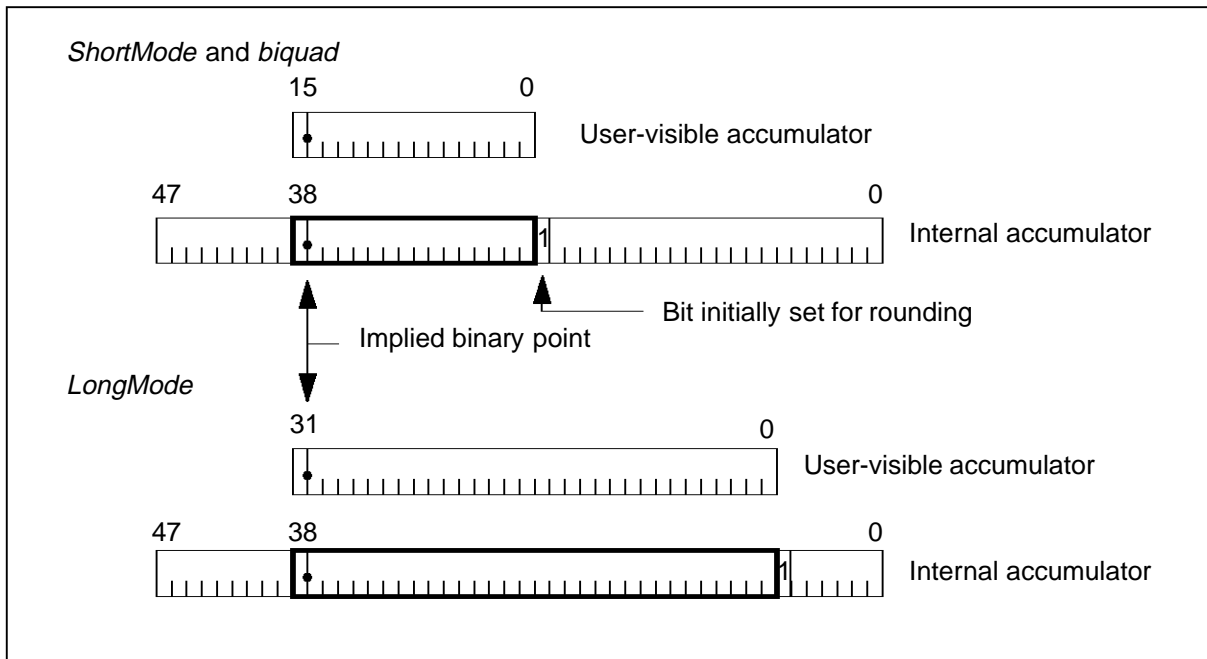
ShortMode and biquad

15

0

User-visible accumulator

47

38

0

1

Internal accumulator

Bit initially set for rounding

Implied binary point

LongMode

31

0

User-visible accumulator

47

38

0

1

Internal accumulator